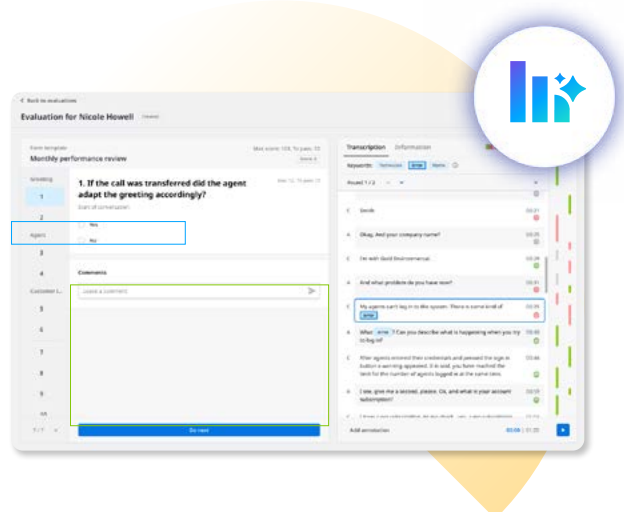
< Back to evaluations

Evaluation for Nicole Howell

Form template
Monthly performance review

Max score 100, To pass 70

Greeting

1

2

Agent

3

4

Customer I...

5

6

7

8

9

10

1. If the call was transferred did the agent adapt the greeting accordingly?

Start of conversation

Yes

No

Comments

Leave a comment

Go next

Transcription Information

Keywords: Technician Error Matrix

A Smith 00:21

A Okay. And your company name? 00:25

C I'm with Gold Environmental. 00:29

A And what problem do you have now? 00:31

C My agents can't log in to the system. There is some kind of error 00:35

A What error? Can you describe what is happening when you try to log in? 00:40

C After agents entered their credentials and pressed the sign in button a warning appeared. It said, you have reached the limit for the number of agents logged in at the same time. 00:46

A I see, give me a second, please. Ok, and what is your account subscription? 00:59

Add annotation

03:06 | 01:35